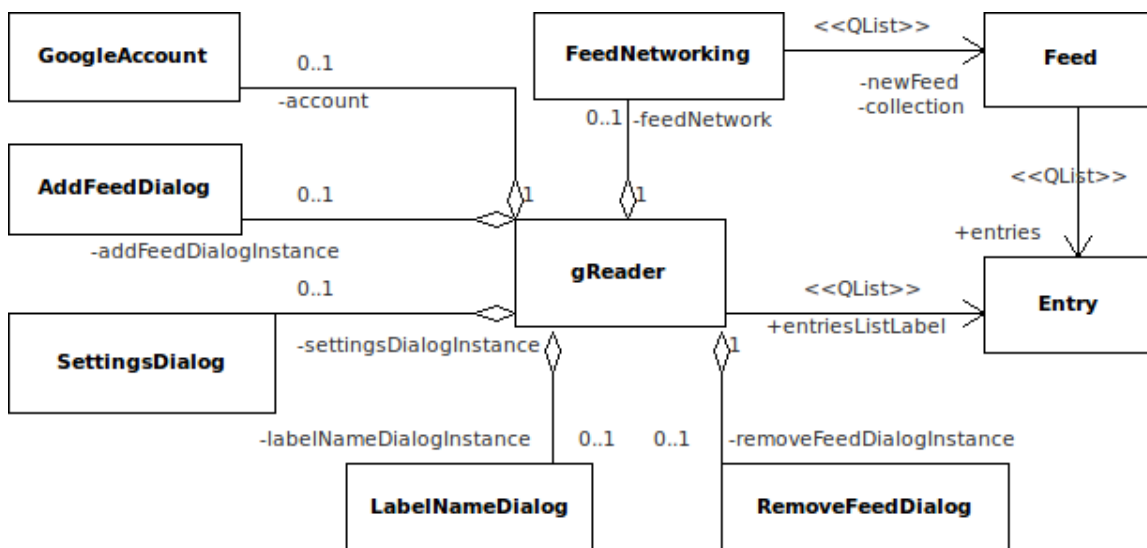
GoogleAccount

0..1

-account

FeedNetworking

<<QList>>

Feed

-newFeed
-collection

0..1 -feedNetwork

AddFeedDialog

0..1

1

1

<<QList>>

+entries

-addFeedDialogInstance

gReader

0..1

<<QList>>

Entry

+entriesListLabel

SettingsDialog

-settingsDialogInstance

1

-labelNameDialogInstance

0..1

0..1

-removeFeedDialogInstance

LabelNameDialog

RemoveFeedDialog